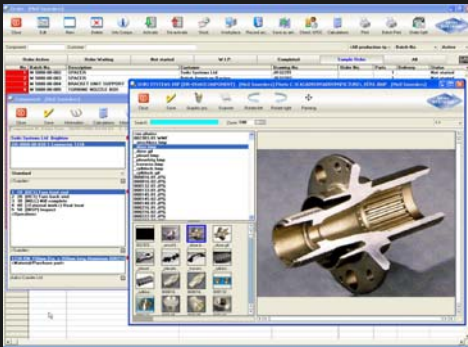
Close
Edit
New
Delete
Info Output
Activate
Deactivate
Send
Search
Save
Save as new
Check SPEC
Calculator
Print
Batch Print
Order Split
Not started
Completed
Sample Order
All
Order Action
Order Waiting
W.I.P.
Customer
Drawing No.
Order No.
Delivery
Status
Description
SPACER
SPACER
BRACKET UNIT SUPPORT
TURNING NOZZLE BOX
Subs Systems Ltd
Not started
Not started
Not started
Not started
Components
Close
Save
Calculator
Subs Systems Ltd Brighton
Standard
Customer
SUBS SYSTEMS BRP [ON-BOARD COMPONENT] [Net Sounder]
Close
Save
Graphic form
Zoom
Keypoint
Break right
Pointing
Search
Zoom 100
Subs Ltd